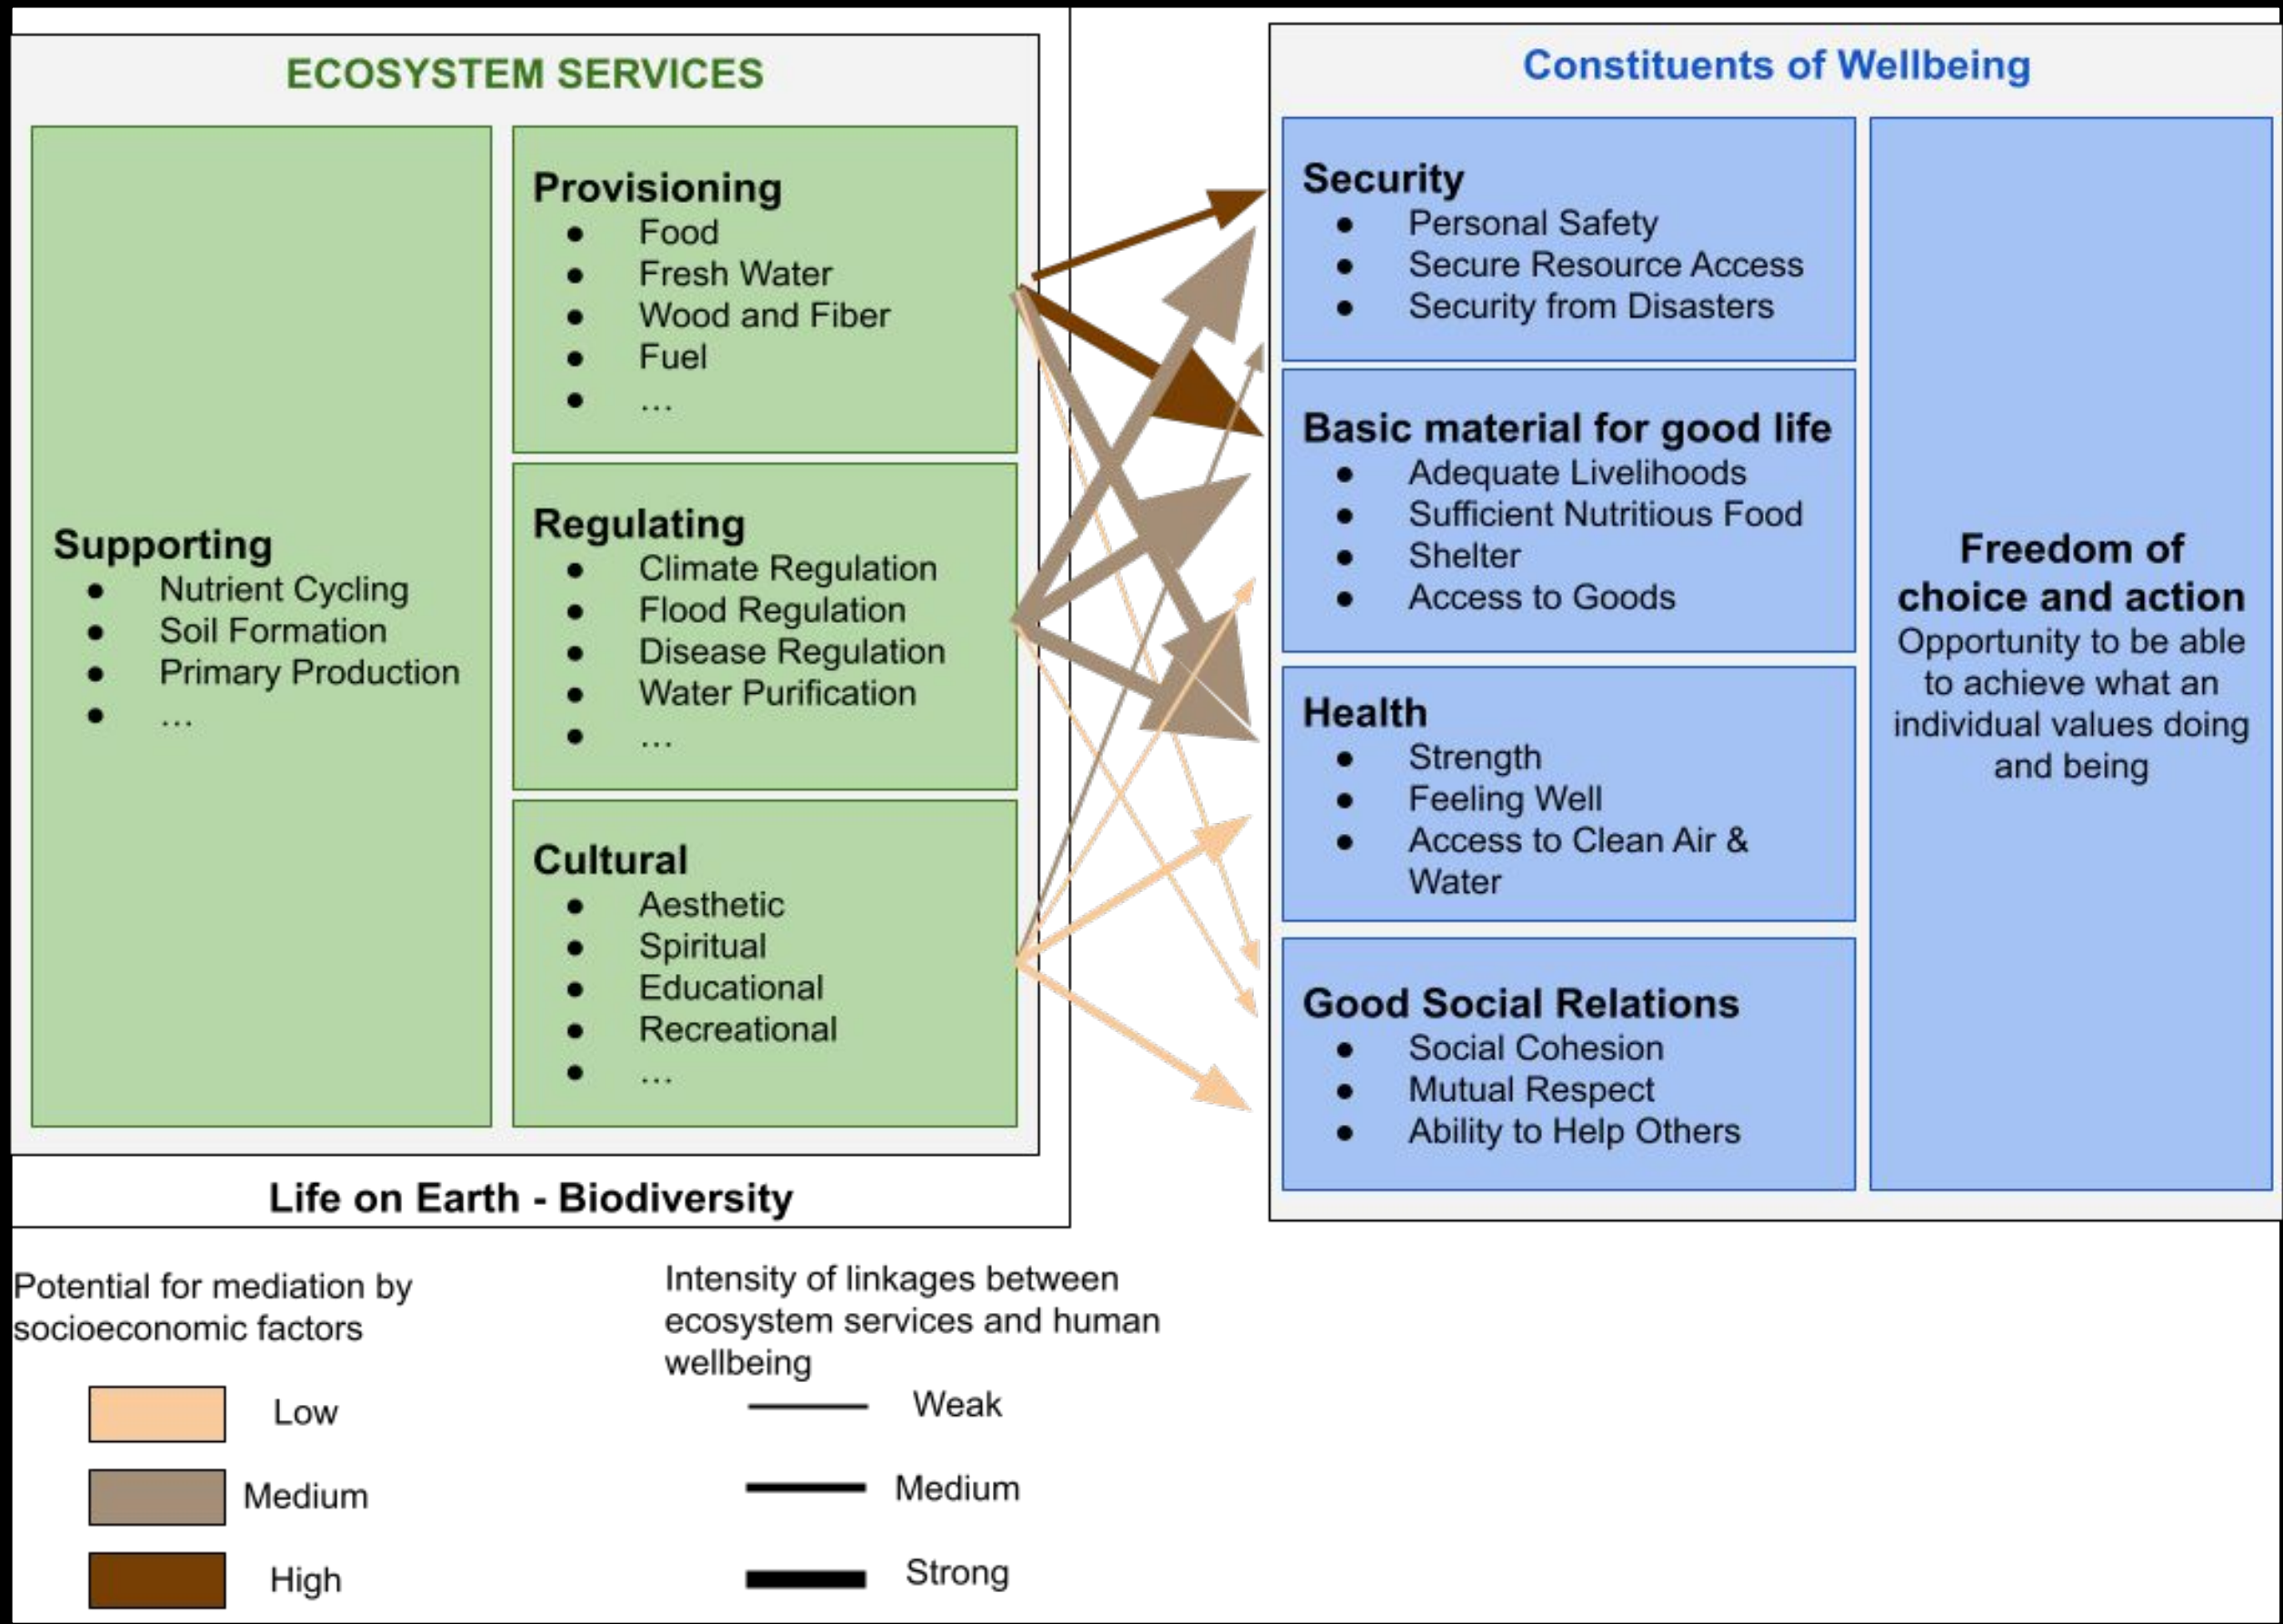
ECOSYSTEM SERVICES

Supporting
- Nutrient Cycling
- Soil Formation
- Primary Production
- ...

Provisioning
- Food
- Fresh Water
- Wood and Fiber
- Fuel
- ...

Regulating
- Climate Regulation
- Flood Regulation
- Disease Regulation
- Water Purification
- ...

Cultural
- Aesthetic
- Spiritual
- Educational
- Recreational
- ...

Life on Earth - Biodiversity

Constituents of Wellbeing

Security
- Personal Safety
- Secure Resource Access
- Security from Disasters

Basic material for good life
- Adequate Livelihoods
- Sufficient Nutritious Food
- Shelter
- Access to Goods

Health
- Strength
- Feeling Well
- Access to Clean Air & Water

Good Social Relations
- Social Cohesion
- Mutual Respect
- Ability to Help Others

Freedom of choice and action
Opportunity to be able to achieve what an individual values doing and being

Potential for mediation by socioeconomic factors

Low

Medium

High

Intensity of linkages between ecosystem services and human wellbeing

Weak

Medium

Strong